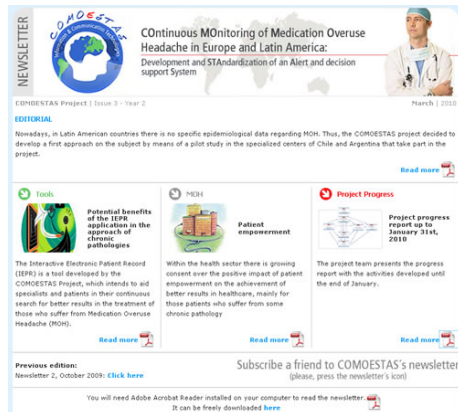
NEWSLETTER

COMOESTAS

COntinuous MOnitoring of Medication Overuse Headache in Europe and Latin America: Development and STAndardization of an Alert and decision support System

COMOESTAS Project | Issue 3 - Year 2

March | 2010

EDITORIAL

Nowadays, in Latin American countries there is no specific epidemiological data regarding MOH. Thus, the COMOESTAS project decided to develop a first approach on the subject by means of a pilot study in the specialized centers of Chile and Argentina that take part in the project.

Read more

Tools

Potential benefits of the IEPR application in the approach of chronic pathologies

The Interactive Electronic Patient Record (IEPR) is a tool developed by the COMOESTAS Project, which intends to aid specialists and patients in their continuous search for better results in the treatment of those who suffer from Medication Overuse Headache (MOH).

Read more

MOH

Patient empowerment

Within the health sector there is growing consent over the positive impact of patient empowerment on the achievement of better results in healthcare, mainly for those patients who suffer from some chronic pathology

Read more

Project Progress

Project progress report up to January 31st, 2010

The project team presents the progress report with the activities developed until the end of January.

Read more

Previous edition:
Newsletter 2, October 2009: Click here

Subscribe a friend to COMOESTAS's newsletter
(please, press the newsletter's icon)

You will need Adobe Acrobat Reader installed on your computer to read the newsletter.
It can be freely downloaded here